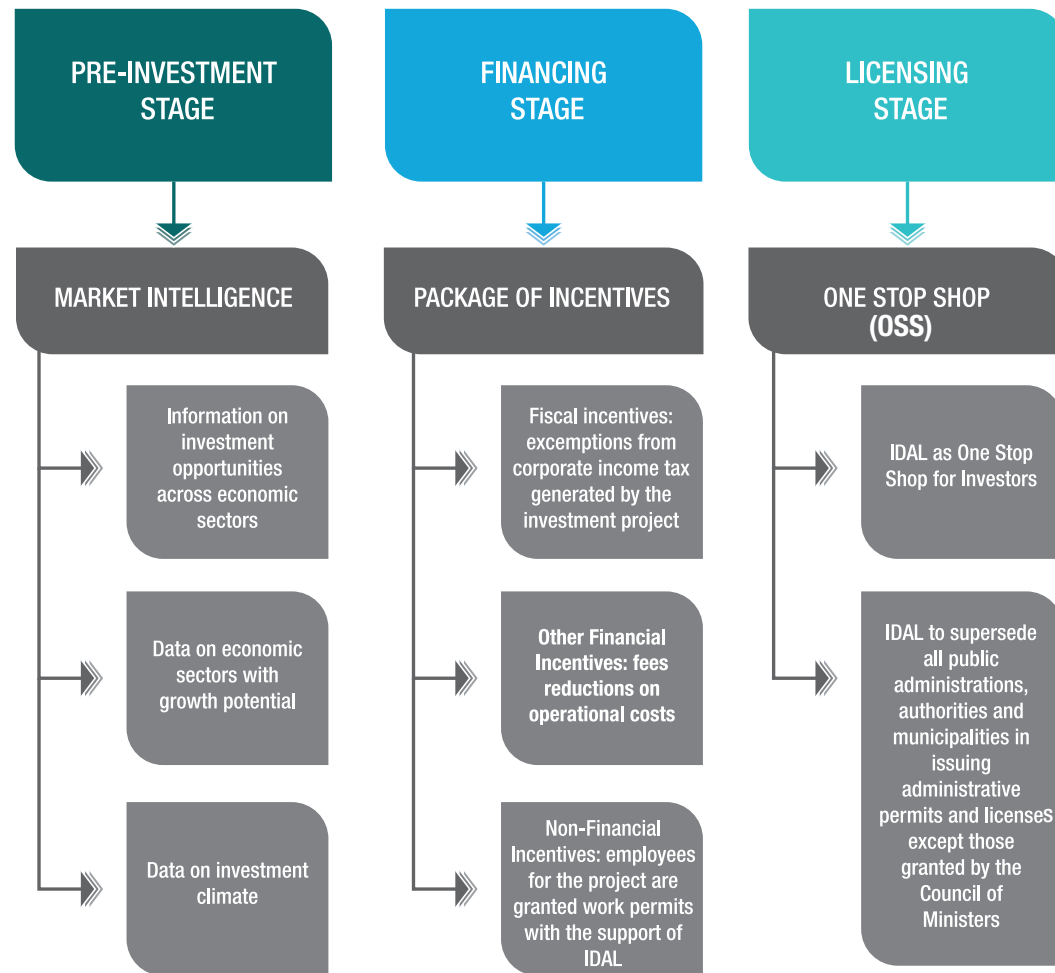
PRE-INVESTMENT STAGE

MARKET INTELLIGENCE

Information on investment opportunities across economic sectors

Data on economic sectors with growth potential

Data on investment climate

FINANCING STAGE

PACKAGE OF INCENTIVES

Fiscal incentives: excemptions from corporate income tax generated by the investment project

Other Financial Incentives: fees reductions on operational costs

Non-Financial Incentives: employees for the project are granted work permits with the support of IDAL

LICENSING STAGE

ONE STOP SHOP (OSS)

IDAL as One Stop Shop for Investors

IDAL to supersede all public administrations, authorities and municipalities in issuing administrative permits and licenses except those granted by the Council of Ministers